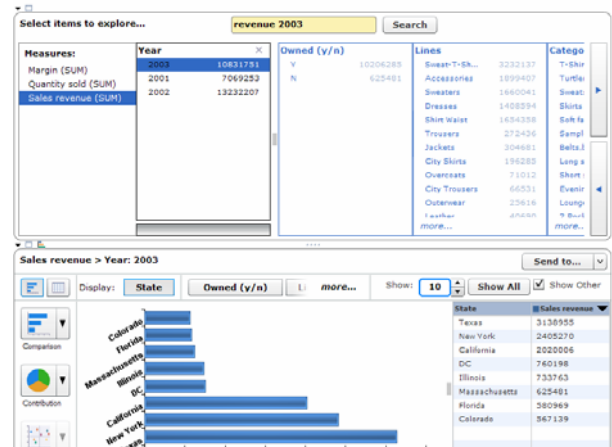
Select items to explore...

revenue 2003

Search

Measures:
Margin (SUM)
Quantity sold (SUM)
Sales revenue (SUM)

| Year | |
|---|---|
| 2003 | 10831751 |
| 2001 | 7069253 |
| 2002 | 13232207 |

Owned (y/n)
Y 10206285
N 625481

Lines
Sweat-T-Sh... 3232137
Accessories 1899407
Sweaters 1660041
Dresses 1408594
Shirt Waist 1654358
Trousers 272436
Jackets 304681
City Skirts 196288
Overcoats 71012
City Trousers 66531
Outerwear 23616
Leather 40690
more...

Catego
T-Shir
Turtle
Sweat
Skirts
Soft fa
Sampl
Belts,
Long s
Short
Evenin
Loung
more...

Sales revenue > Year: 2003

Send to...

Display: State Owned (y/n) Li more... Show: 10 Show All Show Other

Comparison

Contribution

Colorado
Florida
Massachusetts
Illinois
DC
California
New York

| State | Sales revenue |
|---|---|
| Texas | 3138955 |
| New York | 2405270 |
| California | 2020006 |
| DC | 760198 |
| Illinois | 733763 |
| Massachusetts | 625481 |
| Florida | 580969 |
| Colorado | 567139 |